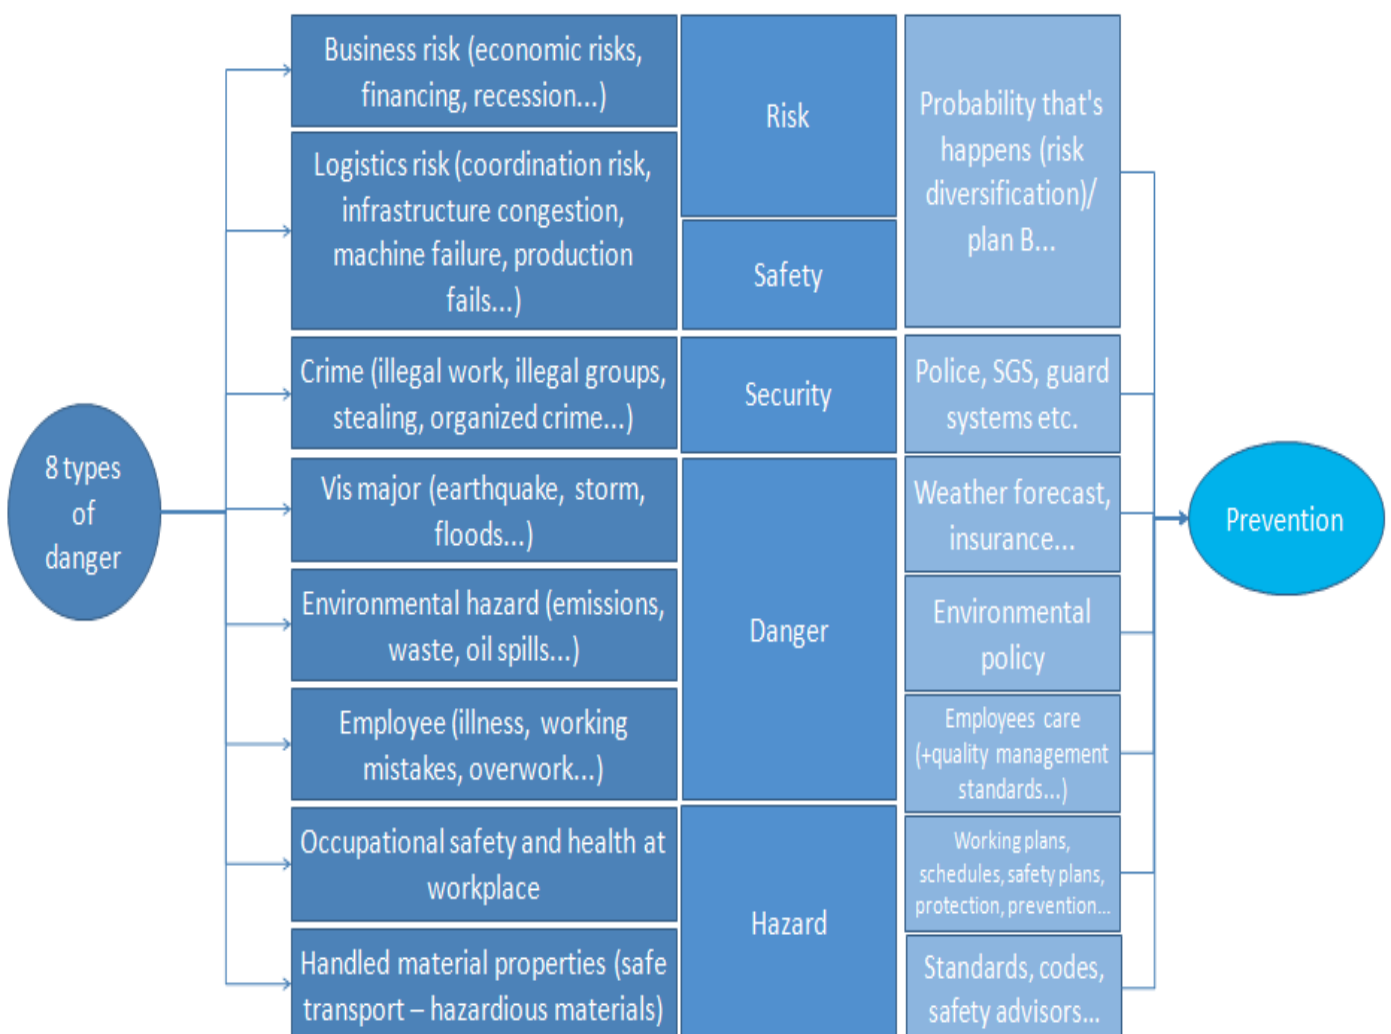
8 types of danger

Business risk (economic risks, financing, recession...)

Logistics risk (coordination risk, infrastructure congestion, machine failure, production fails...)

Crime (illegal work, illegal groups, stealing, organized crime...)

Vis major (earthquake, storm, floods...)

Environmental hazard (emissions, waste, oil spills...)

Employee (illness, working mistakes, overwork...)

Occupational safety and health at workplace

Handled material properties (safe transport – hazardious materials)

Risk

Safety

Security

Danger

Hazard

Probability that's happens (risk diversification)/ plan B...

Police, SGS, guard systems etc.

Weather forecast, insurance...

Environmental policy

Employees care (+quality management standards...)

Working plans, schedules, safety plans, protection, prevention...

Standards, codes, safety advisors...

Prevention